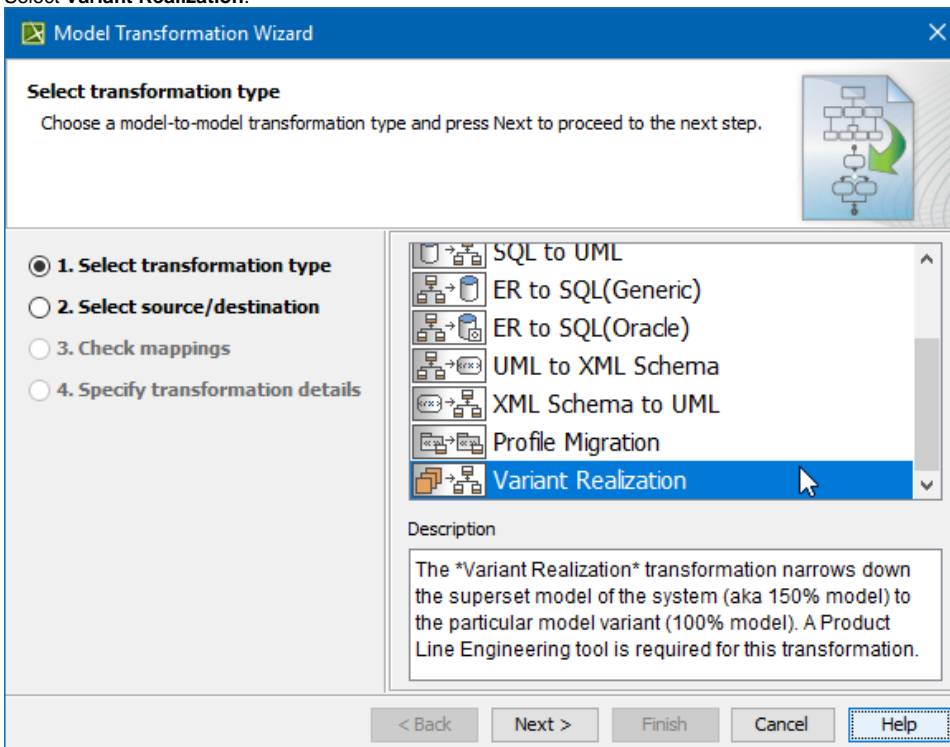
Model Transformation Wizard

Select transformation type

Choose a model-to-model transformation type and press Next to proceed to the next step.

1. Select transformation type

2. Select source/destination

3. Check mappings

4. Specify transformation details

SQL to UML

ER to SQL(Generic)

ER to SQL(Oracle)

UML to XML Schema

XML Schema to UML

Profile Migration

Variant Realization

Description

The *Variant Realization* transformation narrows down the superset model of the system (aka 150% model) to the particular model variant (100% model). A Product Line Engineering tool is required for this transformation.

< Back

Next >

Finish

Cancel

Help